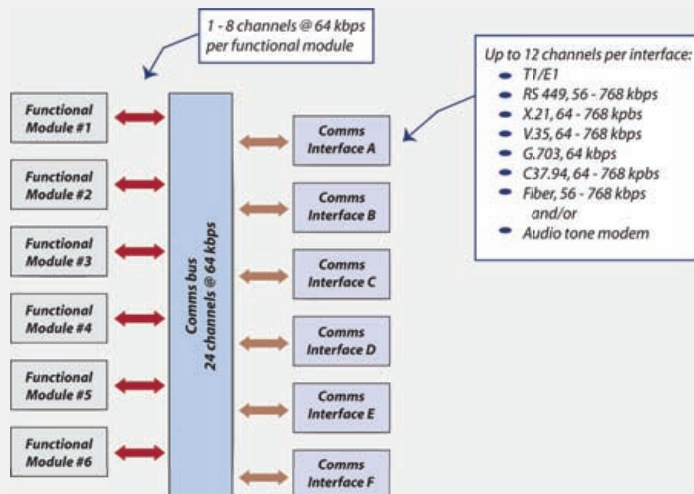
1 - 8 channels @ 64 kbps per functional module

Up to 12 channels per interface:
- T1/E1
- RS 449, 56 - 768 kbps
- X.21, 64 - 768 kpbs
- V.35, 64 - 768 kbps
- G.703, 64 kbps
- C37.94, 64 - 768 kpbs
- Fiber, 56 - 768 kbps and/or
- Audio tone modem

Functional Module #1

Functional Module #2

Functional Module #3

Functional Module #4

Functional Module #5

Functional Module #6

Comms bus 24 channels @ 64 kbps

Comms Interface A

Comms Interface B

Comms Interface C

Comms Interface D

Comms Interface E

Comms Interface F